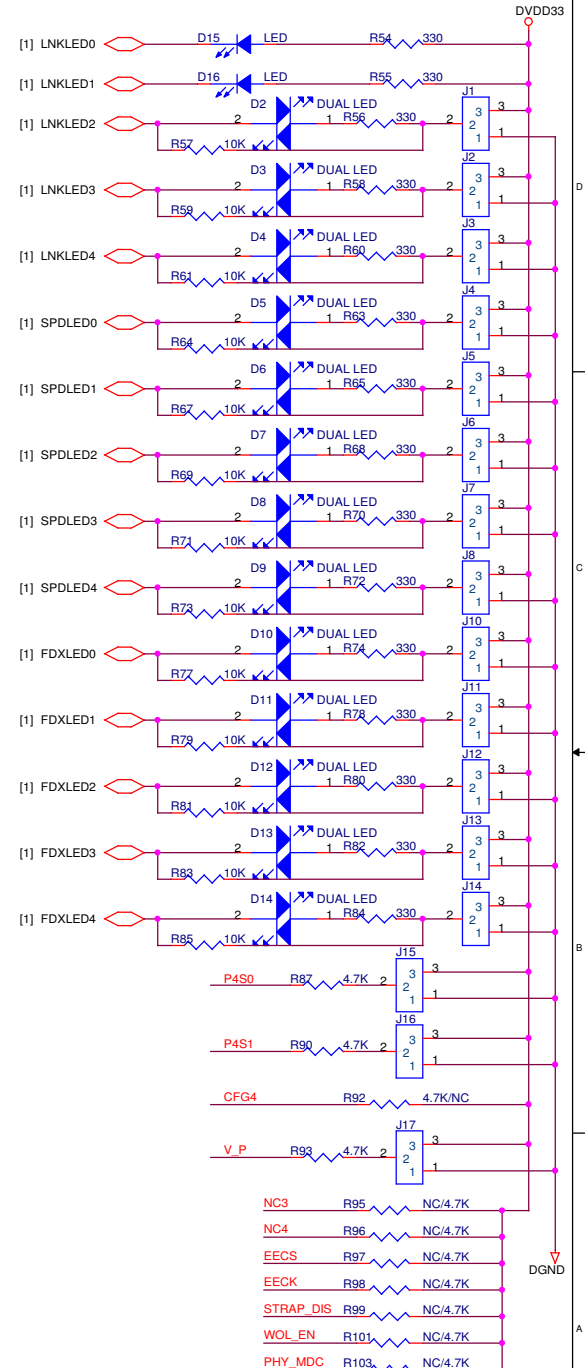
DVDD33

[1] LNKLED0
D15 LED
R54 330

[1] LNKLED1
D16 LED
R55 330

[1] LNKLED2
D2 DUAL LED
2 1 R56 330 2
R57 10K
J1 3 2 1 3 1

[1] LNKLED3
D3 DUAL LED
2 1 R58 330 2
R59 10K
J2 3 2 1 3 1

[1] LNKLED4
D4 DUAL LED
2 1 R60 330 2
R61 10K
J3 3 2 1 3 1

[1] SPDLED0
D5 DUAL LED
2 1 R63 330 2
R64 10K
J4 3 2 1 3 1

[1] SPDLED1
D6 DUAL LED
2 1 R65 330 2
R67 10K
J5 3 2 1 3 1

[1] SPDLED2
D7 DUAL LED
2 1 R68 330 2
R69 10K
J6 3 2 1 3 1

[1] SPDLED3
D8 DUAL LED
2 1 R70 330 2
R71 10K
J7 3 2 1 3 1

[1] SPDLED4
D9 DUAL LED
2 1 R72 330 2
R73 10K
J8 3 2 1 3 1

[1] FDXLED0
D10 DUAL LED
2 1 R74 330 2
R77 10K
J10 3 2 1 3 1

[1] FDXLED1
D11 DUAL LED
2 1 R78 330 2
R79 10K
J11 3 2 1 3 1

[1] FDXLED2
D12 DUAL LED
2 1 R80 330 2
R81 10K
J12 3 2 1 3 1

[1] FDXLED3
D13 DUAL LED
2 1 R82 330 2
R83 10K
J13 3 2 1 3 1

[1] FDXLED4
D14 DUAL LED
2 1 R84 330 2
R85 10K
J14 3 2 1 3 1

P4S0 R87 4.7K 2
J15 3 2 1 3 1

P4S1 R90 4.7K 2
J16 3 2 1 3 1

CFG4 R92 4.7K/NC

V_P R93 4.7K 2
J17 3 2 1 3 1

NC3 R95 NC/4.7K
NC4 R96 NC/4.7K
EECS R97 NC/4.7K
EECK R98 NC/4.7K
STRAP_DIS R99 NC/4.7K
WOL_EN R101 NC/4.7K
PHY_MDC R103 NC/4.7K

DGND

D
C
B
A